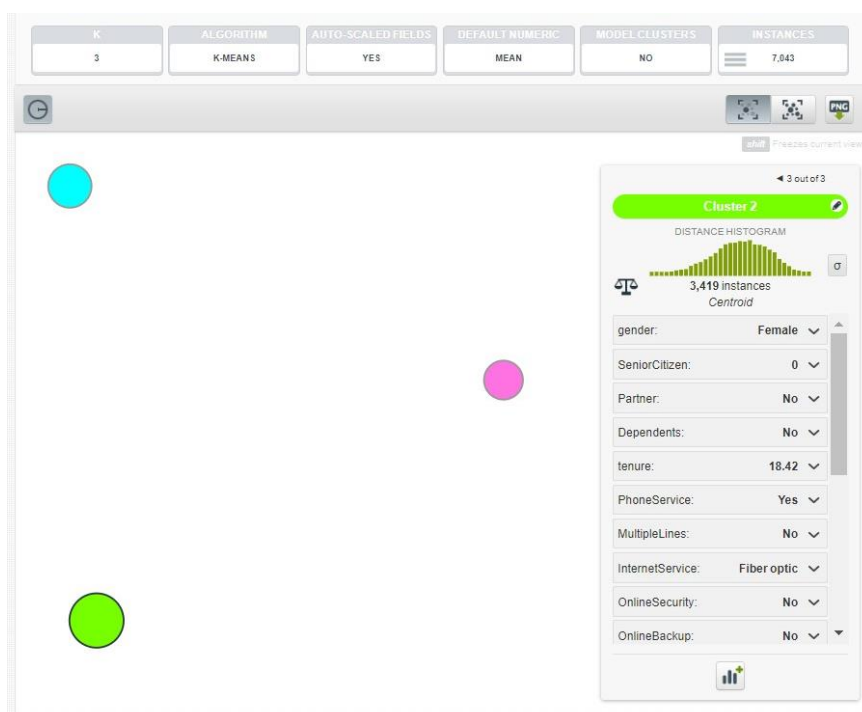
| K | ALGORITHM | AUTO-SCALED FIELDS | DEFAULT NUMERIC | MODEL CLUSTERS | INSTANCES |
|---|---|---|---|---|---|
| 3 | K-MEANS | YES | MEAN | NO | 7,043 |

PNG

shift Freezes current view

◄ 3 out of 3

Cluster 2

DISTANCE HISTOGRAM

σ

3,419 instances
Centroid

gender: Female
SeniorCitizen: 0
Partner: No
Dependents: No
tenure: 18.42
PhoneService: Yes
MultipleLines: No
InternetService: Fiber optic
OnlineSecurity: No
OnlineBackup: No